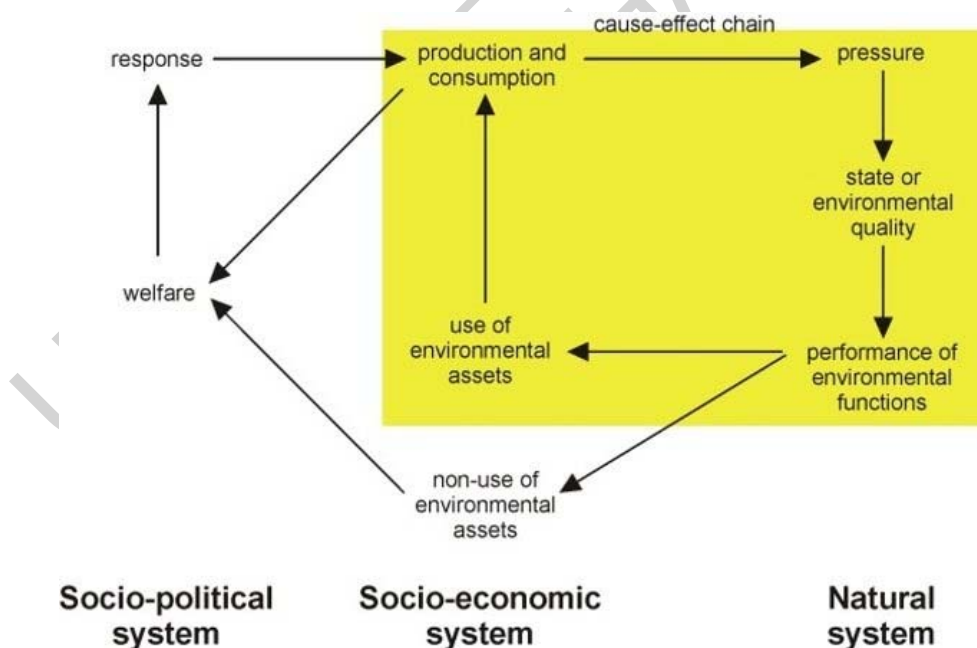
cause-effect chain

response

production and consumption

pressure

state or environmental quality

welfare

use of environmental assets

performance of environmental functions

non-use of environmental assets

Socio-political system

Socio-economic system

Natural system